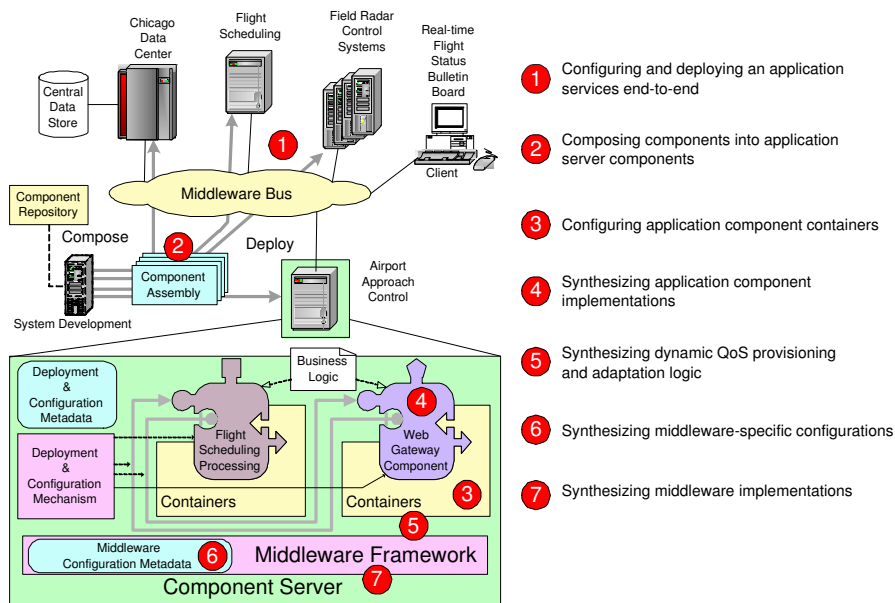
Chicago Data Center

Flight Scheduling

Field Radar Control Systems

Real-time Flight Status Bulletin Board

Central Data Store

1

Middleware Bus

Client

Component Repository

Compose

2

Deploy

Component Assembly

Airport Approach Control

System Development

Deployment & Configuration Metadata

Business Logic

4

Deployment & Configuration Mechanism

Flight Scheduling Processing

Web Gateway Component

Containers

Containers

3

5

Middleware Configuration Metadata

6

Middleware Framework

Component Server

7

1 Configuring and deploying an application services end-to-end

2 Composing components into application server components

3 Configuring application component containers

4 Synthesizing application component implementations

5 Synthesizing dynamic QoS provisioning and adaptation logic

6 Synthesizing middleware-specific configurations

7 Synthesizing middleware implementations